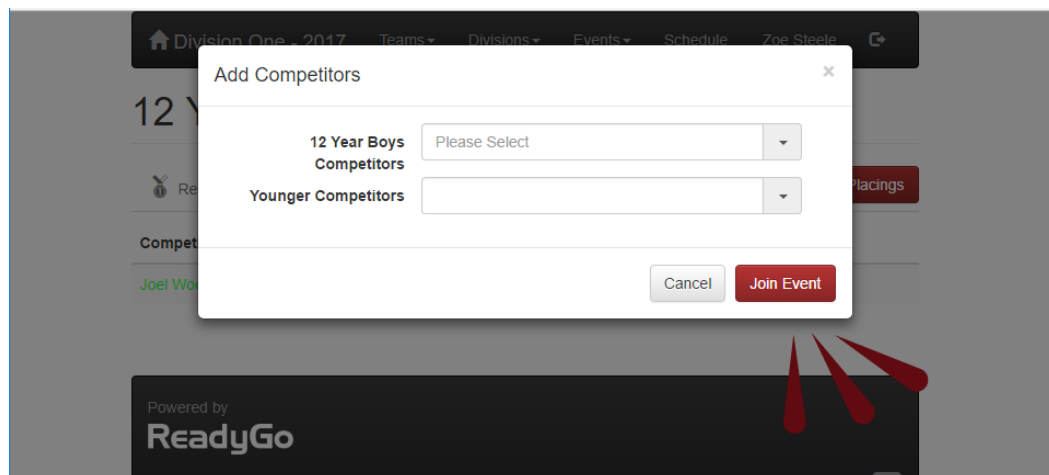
Division One - 2017 Teams Divisions Events Schedule Zoe Steele

12 Y

Re

Placings

Compet

Joel Wo

Add Competitors

×

12 Year Boys Competitors

Please Select

Younger Competitors

Cancel

Join Event

Powered by

ReadyGo